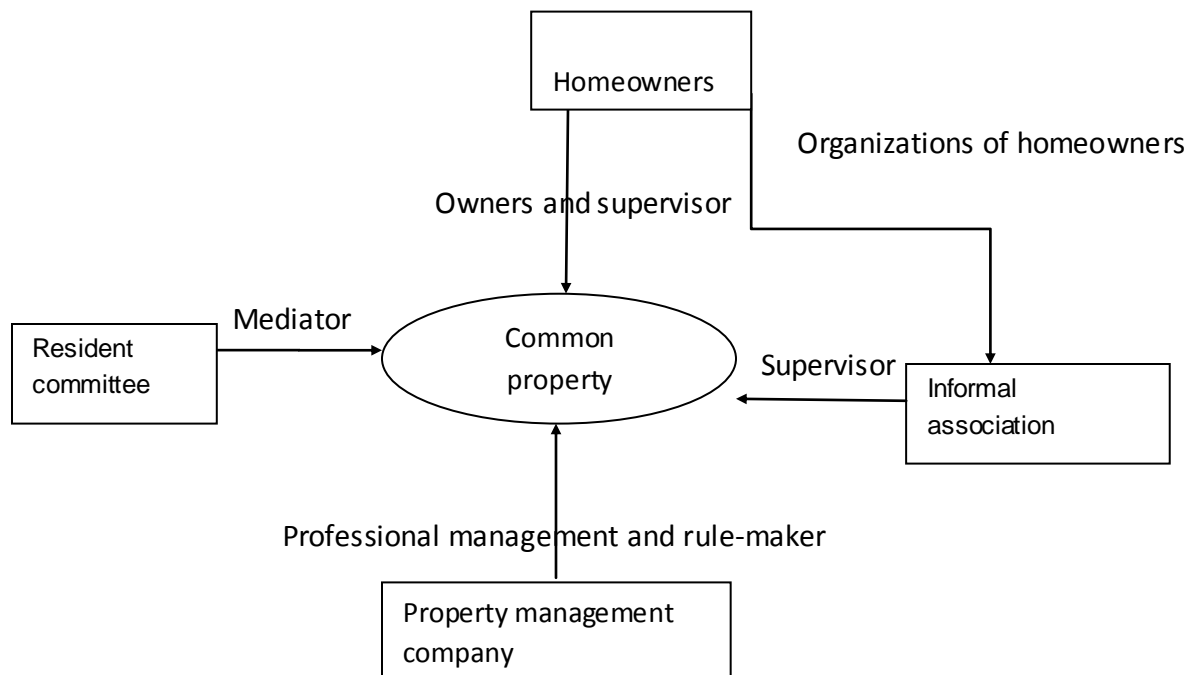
Homeowners

Organizations of homeowners

Owners and supervisor

Mediator

Resident committee

Common property

Supervisor

Informal association

Professional management and rule-maker

Property management company